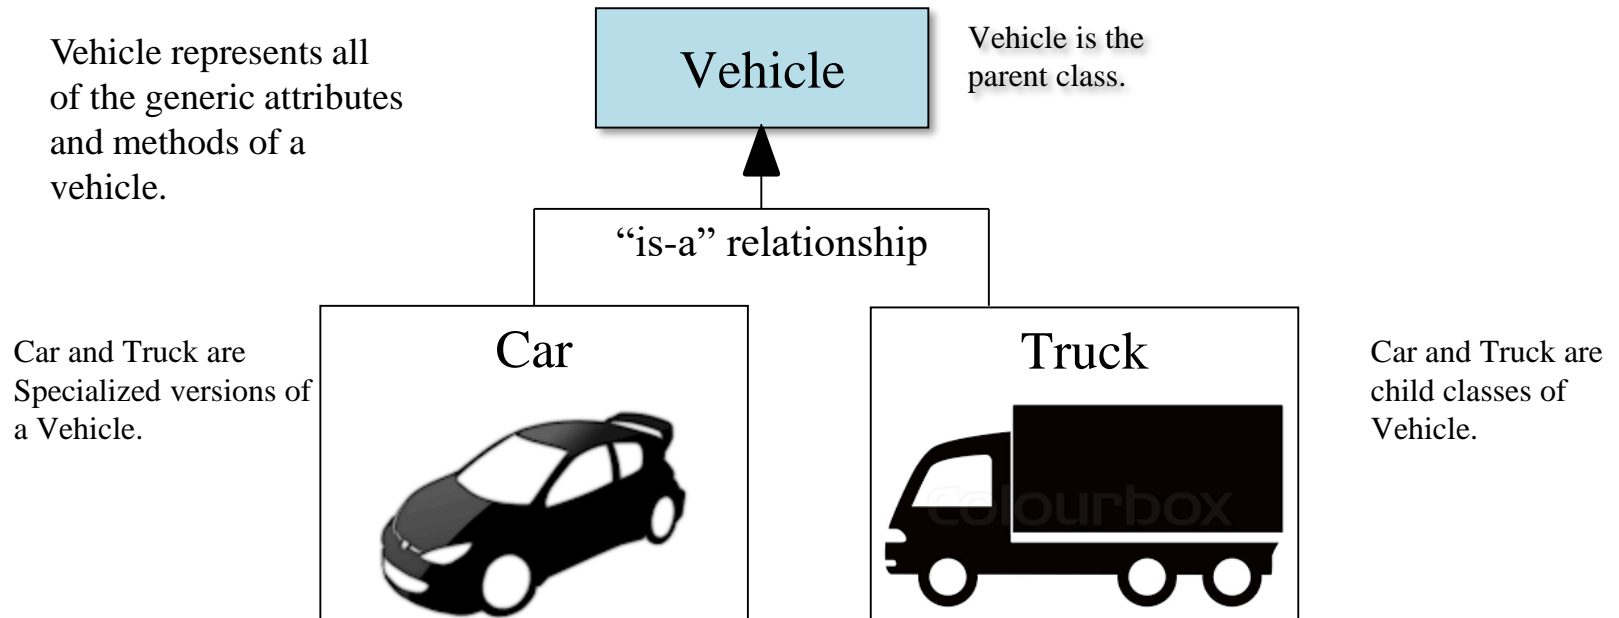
Vehicle represents all of the generic attributes and methods of a vehicle.

Vehicle

Vehicle is the parent class.

“is-a” relationship

Car and Truck are Specialized versions of a Vehicle.

Car

Truck

colourbox

Car and Truck are child classes of Vehicle.